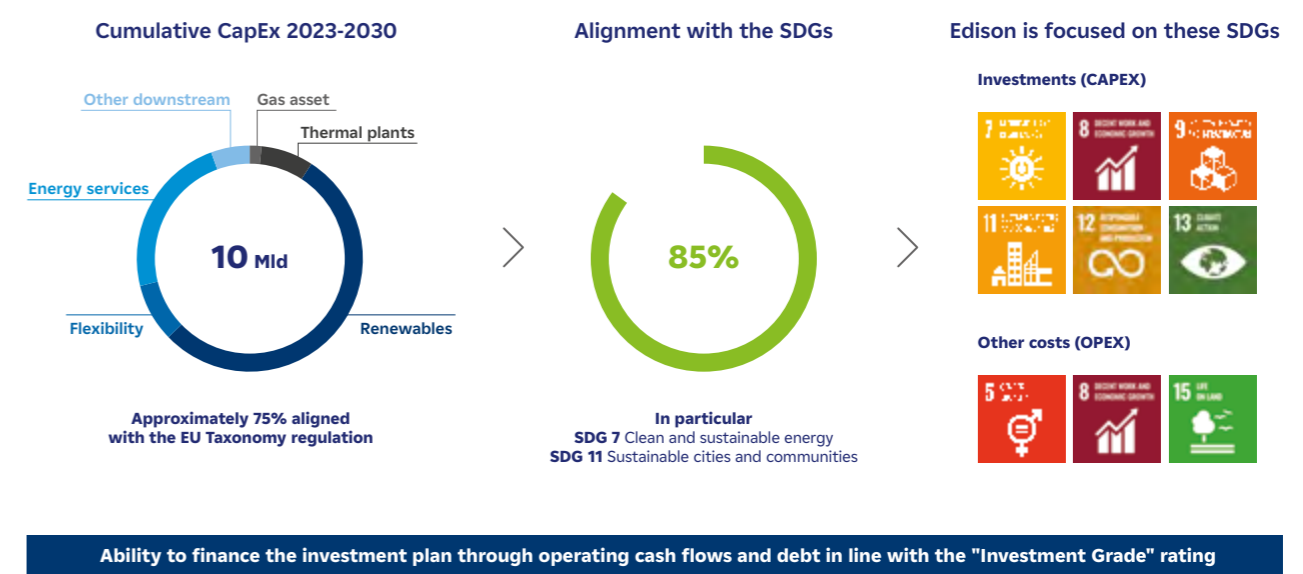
Cumulative CapEx 2023-2030

Other downstream
Gas asset
Thermal plants
Energy services
10 Mld
Flexibility
Renewables

Approximately 75% aligned with the EU Taxonomy regulation

Alignment with the SDGs

85%

In particular
SDG 7 Clean and sustainable energy
SDG 11 Sustainable cities and communities

Edison is focused on these SDGs

Investments (CAPEX)

7 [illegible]
8 DECENT WORK AND ECONOMIC GROWTH
9 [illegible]
11 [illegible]
12 RESPONSIBLE CONSUMPTION AND PRODUCTION
13 CLIMATE ACTION

Other costs (OPEX)

5 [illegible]
8 DECENT WORK AND ECONOMIC GROWTH
15 LIFE ON LAND

Ability to finance the investment plan through operating cash flows and debt in line with the "Investment Grade" rating